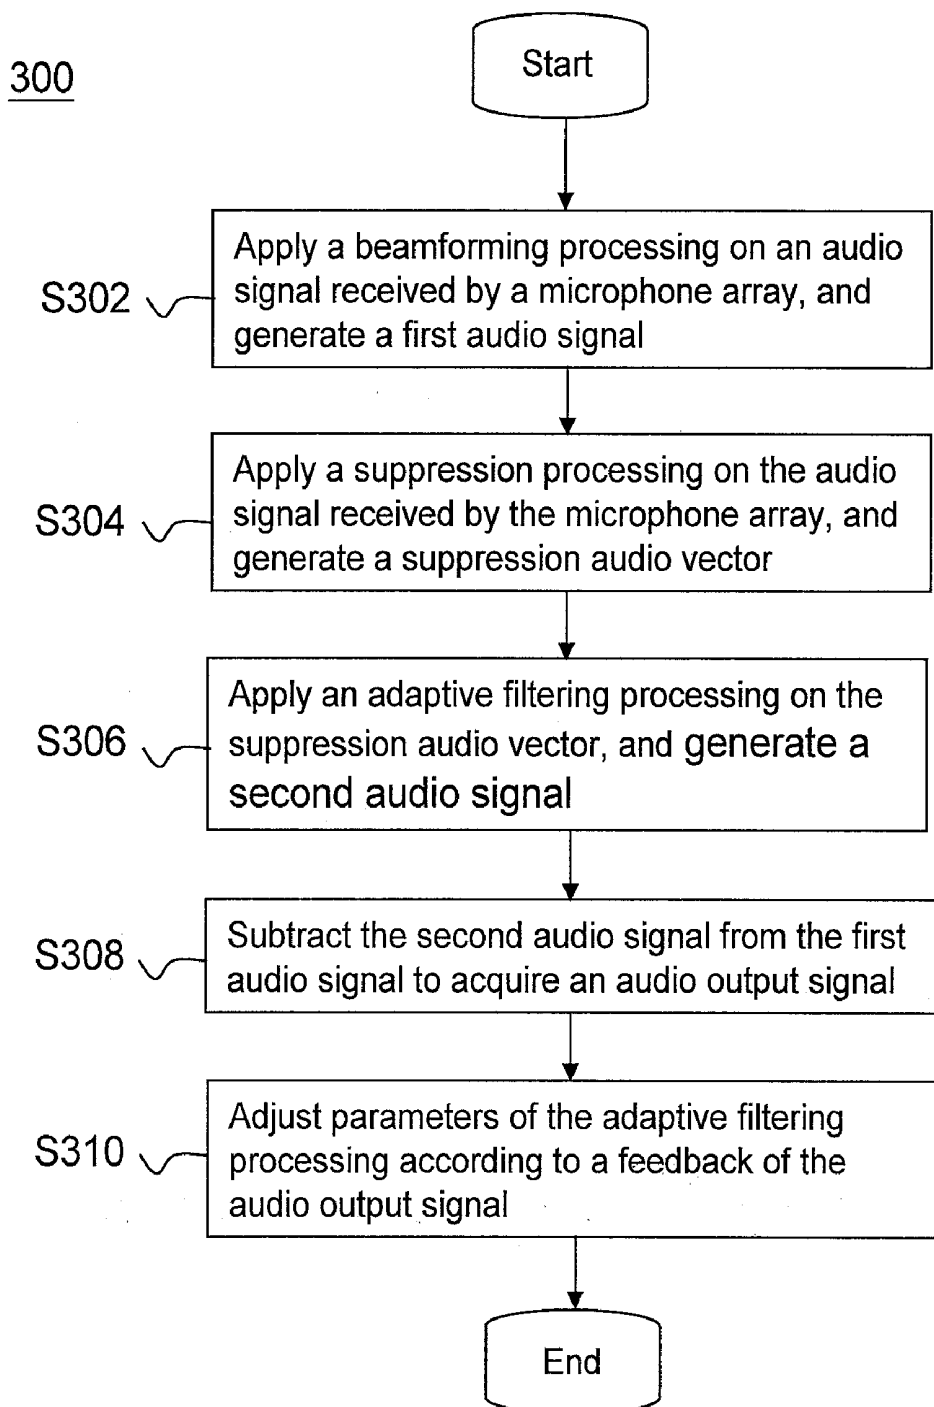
300

Start

S302

Apply a beamforming processing on an audio signal received by a microphone array, and generate a first audio signal

S304

Apply a suppression processing on the audio signal received by the microphone array, and generate a suppression audio vector

S306

Apply an adaptive filtering processing on the suppression audio vector, and generate a second audio signal

S308

Subtract the second audio signal from the first audio signal to acquire an audio output signal

S310

Adjust parameters of the adaptive filtering processing according to a feedback of the audio output signal

End